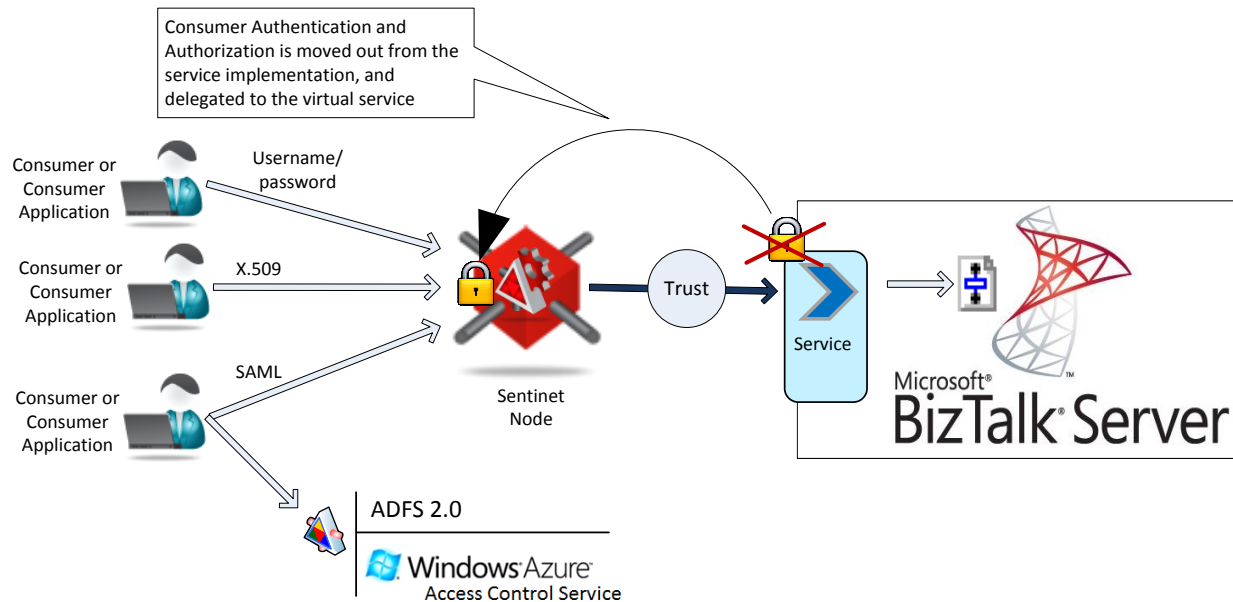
Consumer Authentication and Authorization is moved out from the service implementation, and delegated to the virtual service

Consumer or Consumer Application

Username/ password

Consumer or Consumer Application

X.509

Consumer or Consumer Application

SAML

Trust

Service

Sentinet Node

Microsoft® BizTalk® Server™

ADFS 2.0

Windows Azure™
Access Control Service